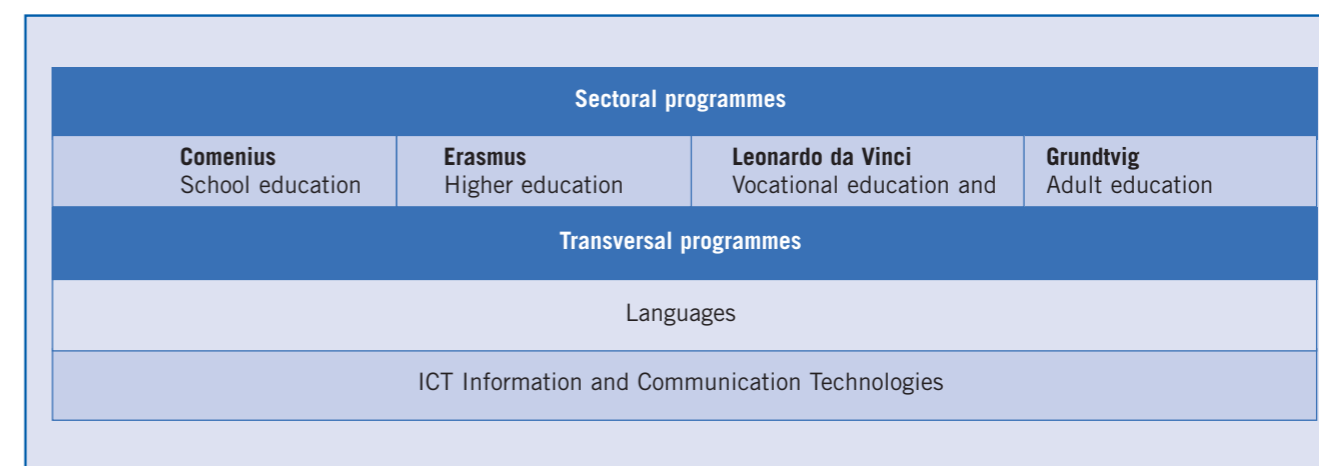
Sectoral programmes

| Comenius School education | Erasmus Higher education | Leonardo da Vinci Vocational education and | Grundtvig Adult education |
|---|---|---|---|

Transversal programmes

Languages

ICT Information and Communication Technologies